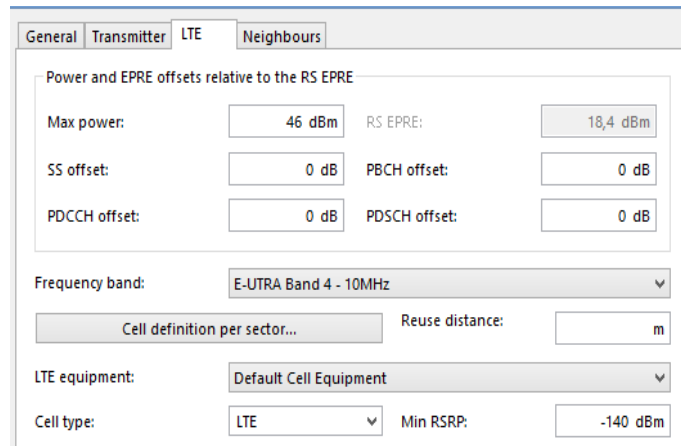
General | Transmitter | LTE | Neighbours

Power and EPRE offsets relative to the RS EPRE

Max power: 46 dBm
RS EPRE: 18,4 dBm
SS offset: 0 dB
PBCH offset: 0 dB
PDCCH offset: 0 dB
PDSCH offset: 0 dB

Frequency band: E-UTRA Band 4 - 10MHz
Cell definition per sector...
Reuse distance: m
LTE equipment: Default Cell Equipment
Cell type: LTE
Min RSRP: -140 dBm